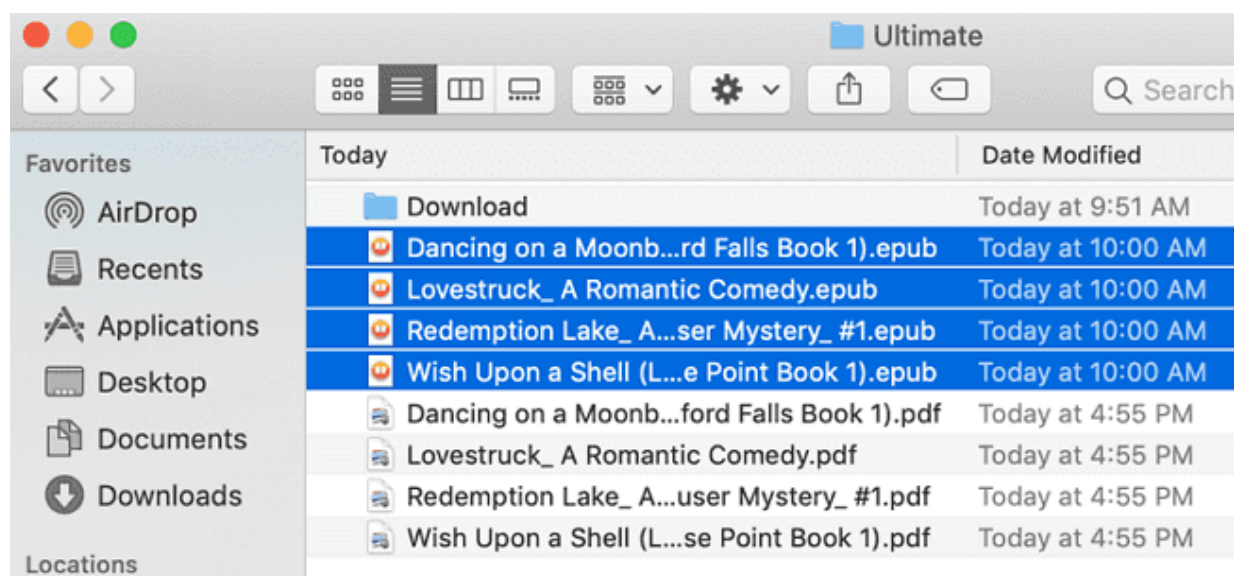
Ultimate

Search

Favorites
AirDrop
Recents
Applications
Desktop
Documents
Downloads
Locations

| Today | Date Modified |
|---|---|
| Download | Today at 9:51 AM |
| Dancing on a Moonb...rd Falls Book 1).epub | Today at 10:00 AM |
| Lovestruck_ A Romantic Comedy.epub | Today at 10:00 AM |
| Redemption Lake_ A...ser Mystery_ #1.epub | Today at 10:00 AM |
| Wish Upon a Shell (L...e Point Book 1).epub | Today at 10:00 AM |
| Dancing on a Moonb...ford Falls Book 1).pdf | Today at 4:55 PM |
| Lovestruck_ A Romantic Comedy.pdf | Today at 4:55 PM |
| Redemption Lake_ A...user Mystery_ #1.pdf | Today at 4:55 PM |
| Wish Upon a Shell (L...se Point Book 1).pdf | Today at 4:55 PM |